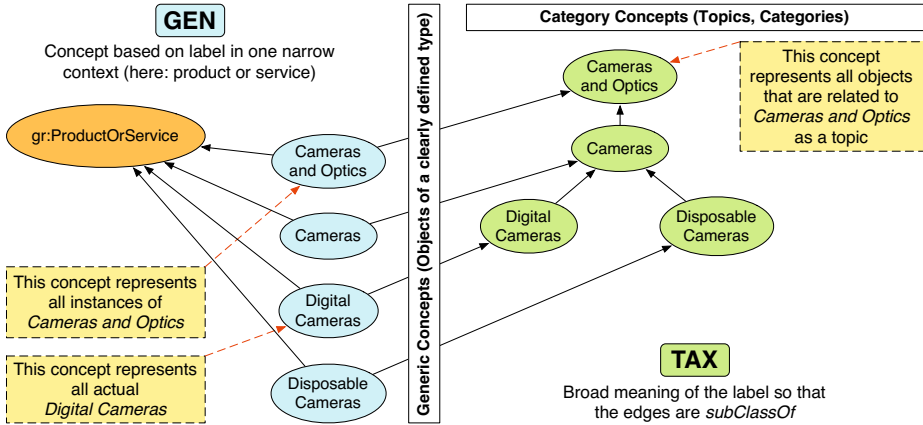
GEN

Concept based on label in one narrow context (here: product or service)

gr:ProductOrService

Cameras and Optics

Cameras

Digital Cameras

Disposable Cameras

This concept represents all instances of *Cameras and Optics*

This concept represents all actual *Digital Cameras*

Generic Concepts (Objects of a clearly defined type)

Category Concepts (Topics, Categories)

Cameras and Optics

This concept represents all objects that are related to *Cameras and Optics* as a topic

Cameras

Digital Cameras

Disposable Cameras

TAX

Broad meaning of the label so that the edges are *subClassOf*